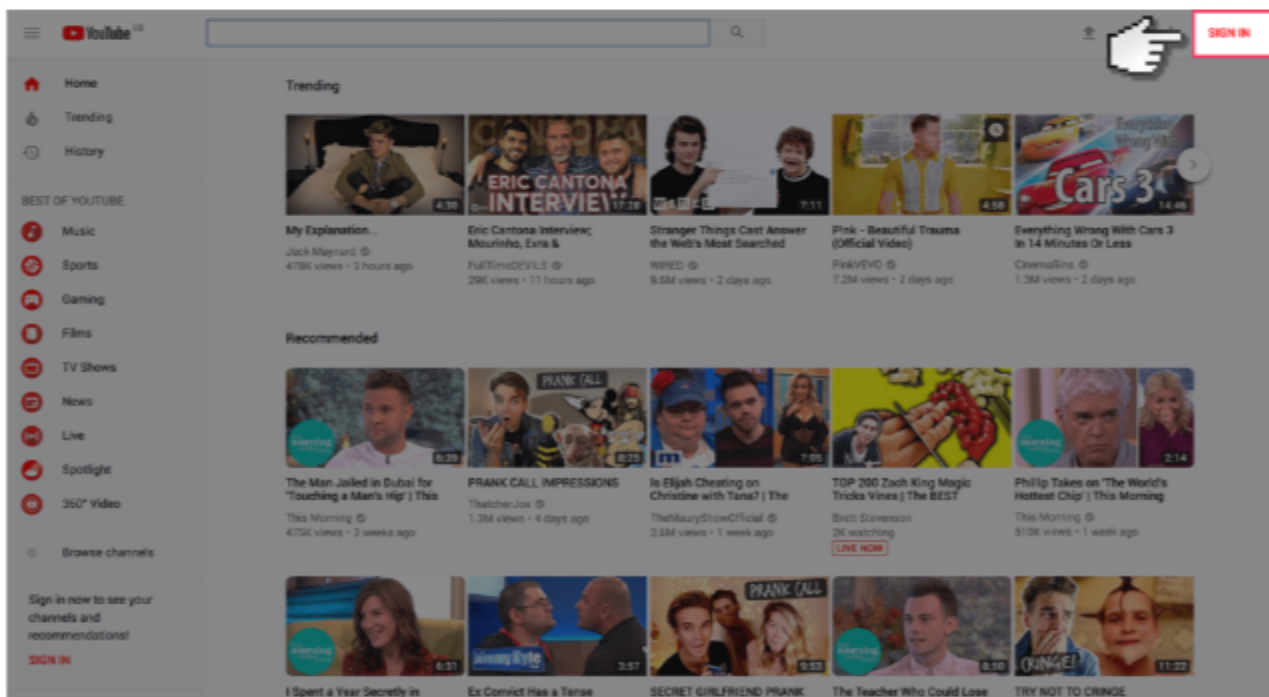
YouTube GB

SIGN IN

Home
Trending
History

BEST OF YOUTUBE
Music
Sports
Gaming
Films
TV Shows
News
Live
Spotlight
360° Video

Browse channels

Sign in now to see your channels and recommendations!
SIGN IN

Trending

4:30
My Explanation...
Jack Maynard
478K views • 3 hours ago

ERIC CANTONA INTERVIEW
17:28
Eric Cantona Interview; Mourinho, Evra &
FullTimeDEVILS
29K views • 11 hours ago

7:11
Stranger Things Cast Answer the Web's Most Searched
WIRED
9.5M views • 2 days ago

4:58
P!nk - Beautiful Trauma (Official Video)
PinkVEVO
7.2M views • 2 days ago

Cars 3
14:46
Everything Wrong With Cars 3 In 14 Minutes Or Less
CinemaSins
1.3M views • 2 days ago

Recommended

6:39
The Man Jailed in Dubai for 'Touching a Man's Hip' | This
This Morning
475K views • 3 weeks ago

PRANK CALL
8:25
PRANK CALL IMPRESSIONS
ThatcherJoe
1.2M views • 4 days ago

7:05
Is Elijah Cheating on Christine with Tana? | The
TheMauryShowOfficial
2.6M views • 1 week ago

TOP 200 Zach King Magic Tricks Vines | The BEST
Brett Stevenson
2K watching
LIVE NOW

2:14
Phillip Takes on 'The World's Hottest Chip' | This Morning
This Morning
510K views • 1 week ago

6:31
I Spent a Year Secretly in

3:57
Ex Convict Has a Tense

PRANK CALL
9:53
SECRET GIRLFRIEND PRANK

6:50
The Teacher Who Could Lose

CRINGE!
11:22
TRY NOT TO CRINGE